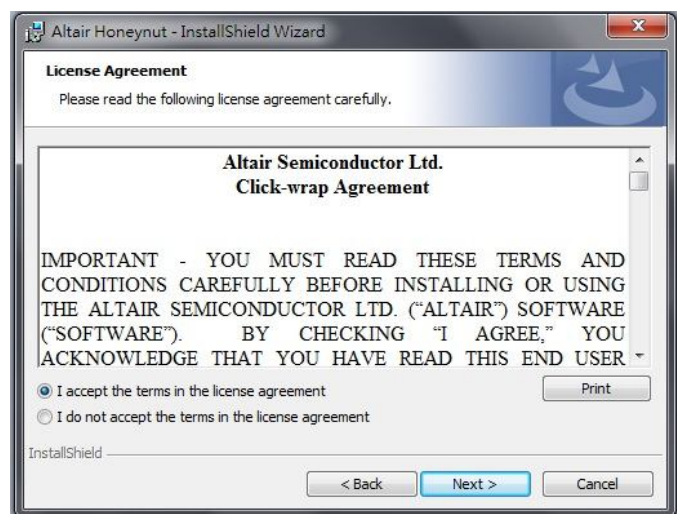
Altair Honeynut - InstallShield Wizard

License Agreement

Please read the following license agreement carefully.

Altair Semiconductor Ltd.
Click-wrap Agreement

IMPORTANT - YOU MUST READ THESE TERMS AND CONDITIONS CAREFULLY BEFORE INSTALLING OR USING THE ALTAIR SEMICONDUCTOR LTD. ("ALTAIR") SOFTWARE ("SOFTWARE"). BY CHECKING "I AGREE," YOU ACKNOWLEDGE THAT YOU HAVE READ THIS END USER

I accept the terms in the license agreement

I do not accept the terms in the license agreement

Print

InstallShield

< Back

Next >

Cancel